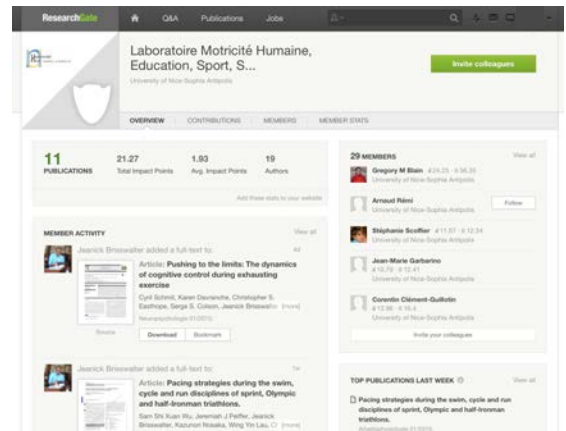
ResearchGate Q&A Publications Jobs

Laboratoire Motricité Humaine, Education, Sport, S...

University of Nice-Sophia Antipolis

Invite colleagues

OVERVIEW CONTRIBUTIONS MEMBERS MEMBER STATS

11 PUBLICATIONS
21.27 Total Impact Points
1.93 Avg. Impact Points
19 Authors

Add these stats to your website

MEMBER ACTIVITY View all

Jeanick Brisswalter added a full-text to:

Article: Pushing to the limits: The dynamics of cognitive control during exhausting exercise

Cyril Schmit, Karen Davranche, Christopher S. Easthope, Serge S. Colson, Jeanick Brisswalter [more]

Neuropsychologia 01/2015

Source

Download Bookmark

Jeanick Brisswalter added a full-text to:

Article: Pacing strategies during the swim, cycle and run disciplines of sprint, Olympic and half-Ironman triathlons.

Sam Shi Xuan Wu, Jeremiah J Peiffer, Jeanick Brisswalter, Kazunori Nosaka, Wing Yin Lau, C [more]

29 MEMBERS View all

Gregory M Blain

University of Nice-Sophia Antipolis

Arnaud Rémi

University of Nice-Sophia Antipolis

Follow

Stéphanie Scoffier

University of Nice-Sophia Antipolis

Jean-Marie Garbarino

University of Nice-Sophia Antipolis

Corentin Clément-Guillotin

University of Nice-Sophia Antipolis

Invite your colleagues

TOP PUBLICATIONS LAST WEEK View all

Pacing strategies during the swim, cycle and run disciplines of sprint, Olympic and half-Ironman triathlons.